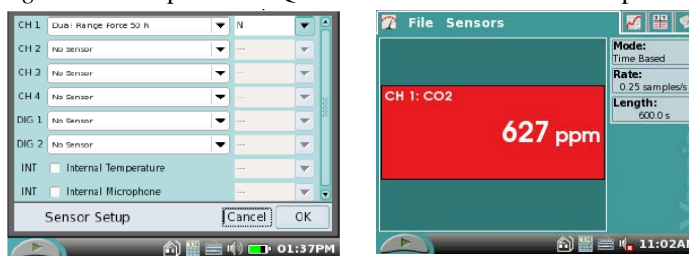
CH 1 Dual Range Force 50 N N
CH 2 No Sensor ---
CH 3 No Sensor ---
CH 4 No Sensor ---
DIG 1 No Sensor ---
DIG 2 No Sensor ---
INT Internal Temperature ---
INT Internal Microphone ---
Sensor Setup
Cancel
OK
01:37PM

File Sensors
Mode:
Time Based
Rate:
0.25 samples/s
Length:
600.0 s
CH 1: CO2
627 ppm
11:02A